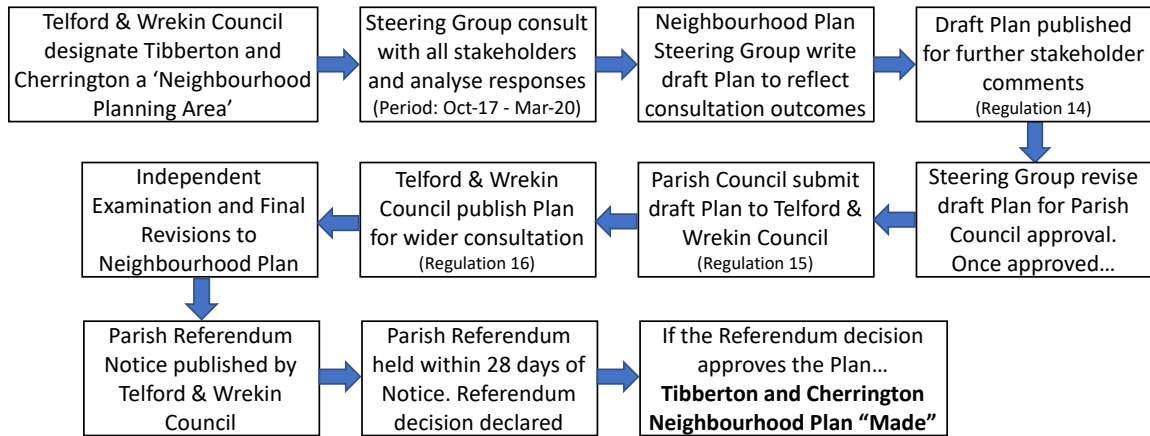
Telford & Wrekin Council designate Tibberton and Cherrington a 'Neighbourhood Planning Area'

Steering Group consult with all stakeholders and analyse responses (Period: Oct-17 - Mar-20)

Neighbourhood Plan Steering Group write draft Plan to reflect consultation outcomes

Draft Plan published for further stakeholder comments (Regulation 14)

Steering Group revise draft Plan for Parish Council approval. Once approved…

Parish Council submit draft Plan to Telford & Wrekin Council (Regulation 15)

Telford & Wrekin Council publish Plan for wider consultation (Regulation 16)

Independent Examination and Final Revisions to Neighbourhood Plan

Parish Referendum Notice published by Telford & Wrekin Council

Parish Referendum held within 28 days of Notice. Referendum decision declared

If the Referendum decision approves the Plan… **Tibberton and Cherrington Neighbourhood Plan "Made"**